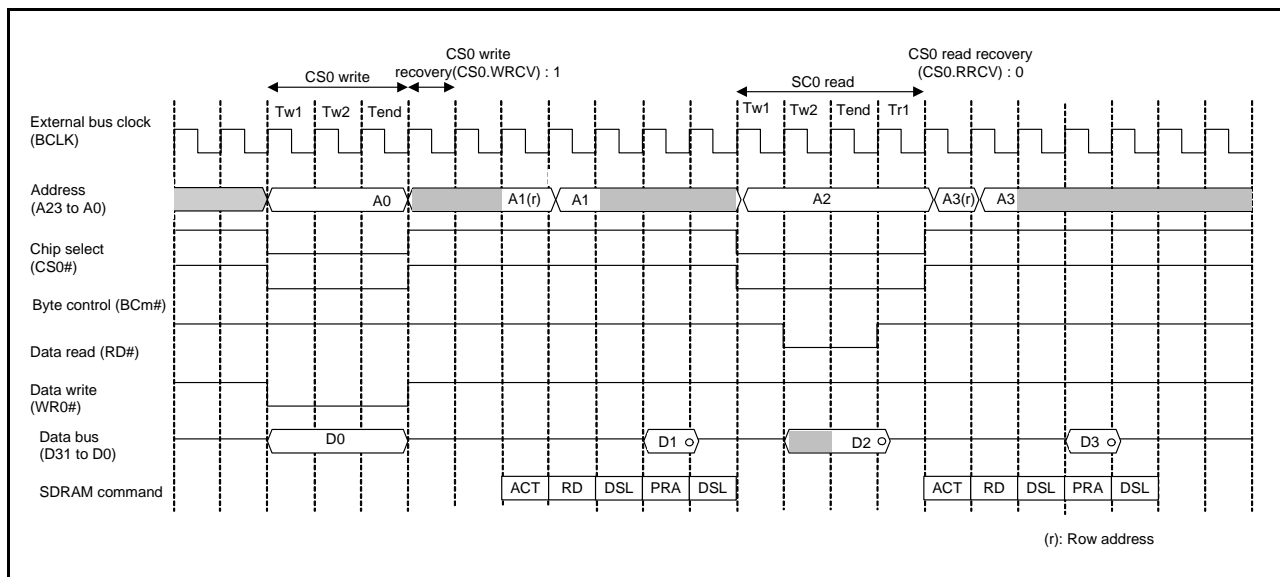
CS0 write

CS0 write recovery(CS0.WRCV) : 1

SC0 read

CS0 read recovery (CS0.RRCV) : 0

Tw1 Tw2 Tend

Tw1 Tw2 Tend Tr1

External bus clock (BCLK)

Address (A23 to A0)

A0

A1(r)

A1

A2

A3(r)

A3

Chip select (CS0#)

Byte control (BCm#)

Data read (RD#)

Data write (WR0#)

Data bus (D31 to D0)

D0

D1

D2

D3

SDRAM command

ACT RD DSL PRA DSL

ACT RD DSL PRA DSL

(r): Row address